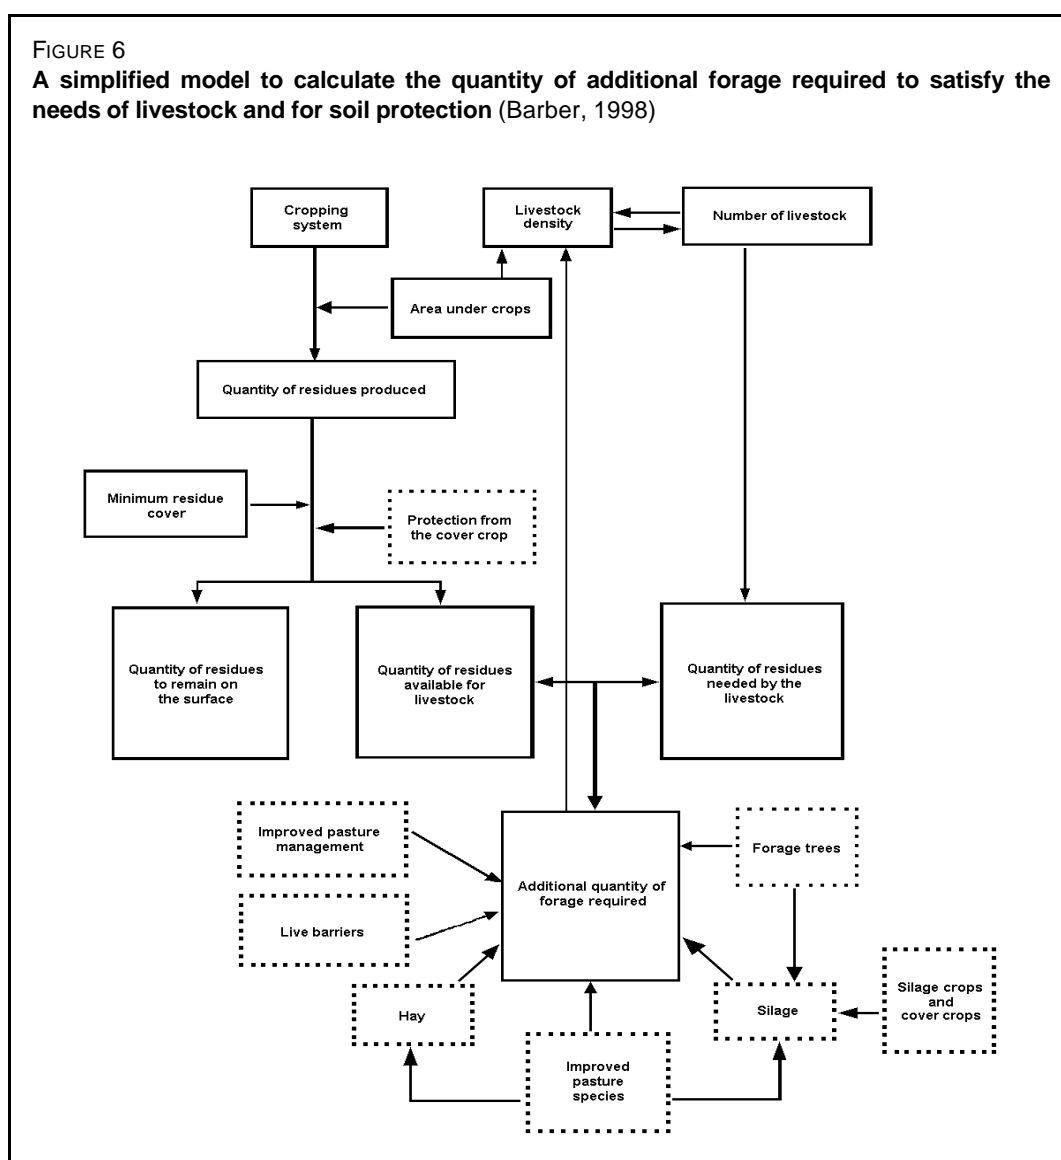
FIGURE 6

**A simplified model to calculate the quantity of additional forage required to satisfy the needs of livestock and for soil protection** (Barber, 1998)

Cropping system

Livestock density

Number of livestock

Area under crops

Quantity of residues produced

Minimum residue cover

Protection from the cover crop

Quantity of residues to remain on the surface

Quantity of residues available for livestock

Quantity of residues needed by the livestock

Improved pasture management

Additional quantity of forage required

Forage trees

Live barriers

Hay

Silage

Silage crops and cover crops

Improved pasture species